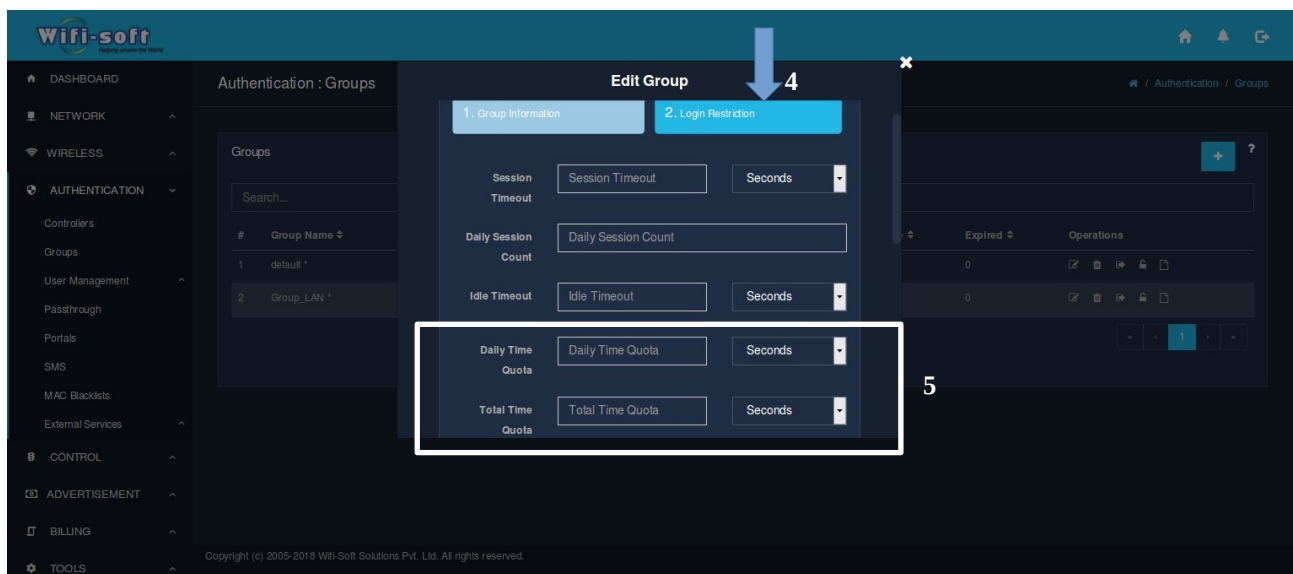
Wifi-soft
Helping create the World

DASHBOARD
NETWORK
WIRELESS
AUTHENTICATION
Controllers
Groups
User Management
Passthrough
Portals
SMS
MAC Blacklists
External Services
CONTROL
ADVERTISEMENT
BILLING
TOOLS

Authentication : Groups

Authentication / Groups

Groups

Search...

| # | Group Name | Expired | Operations |
|---|---|---|---|
| 1 | default * | 0 | |
| 2 | Group_LAN * | 0 | |

1

Edit Group

4

1. Group Information
2. Login Restriction

Session Timeout | Session Timeout | Seconds
Daily Session Count | Daily Session Count
Idle Timeout | Idle Timeout | Seconds
Daily Time Quota | Daily Time Quota | Seconds
Total Time Quota | Total Time Quota | Seconds

5

Copyright (c) 2005-2018 Wifi-Soft Solutions Pvt. Ltd. All rights reserved.